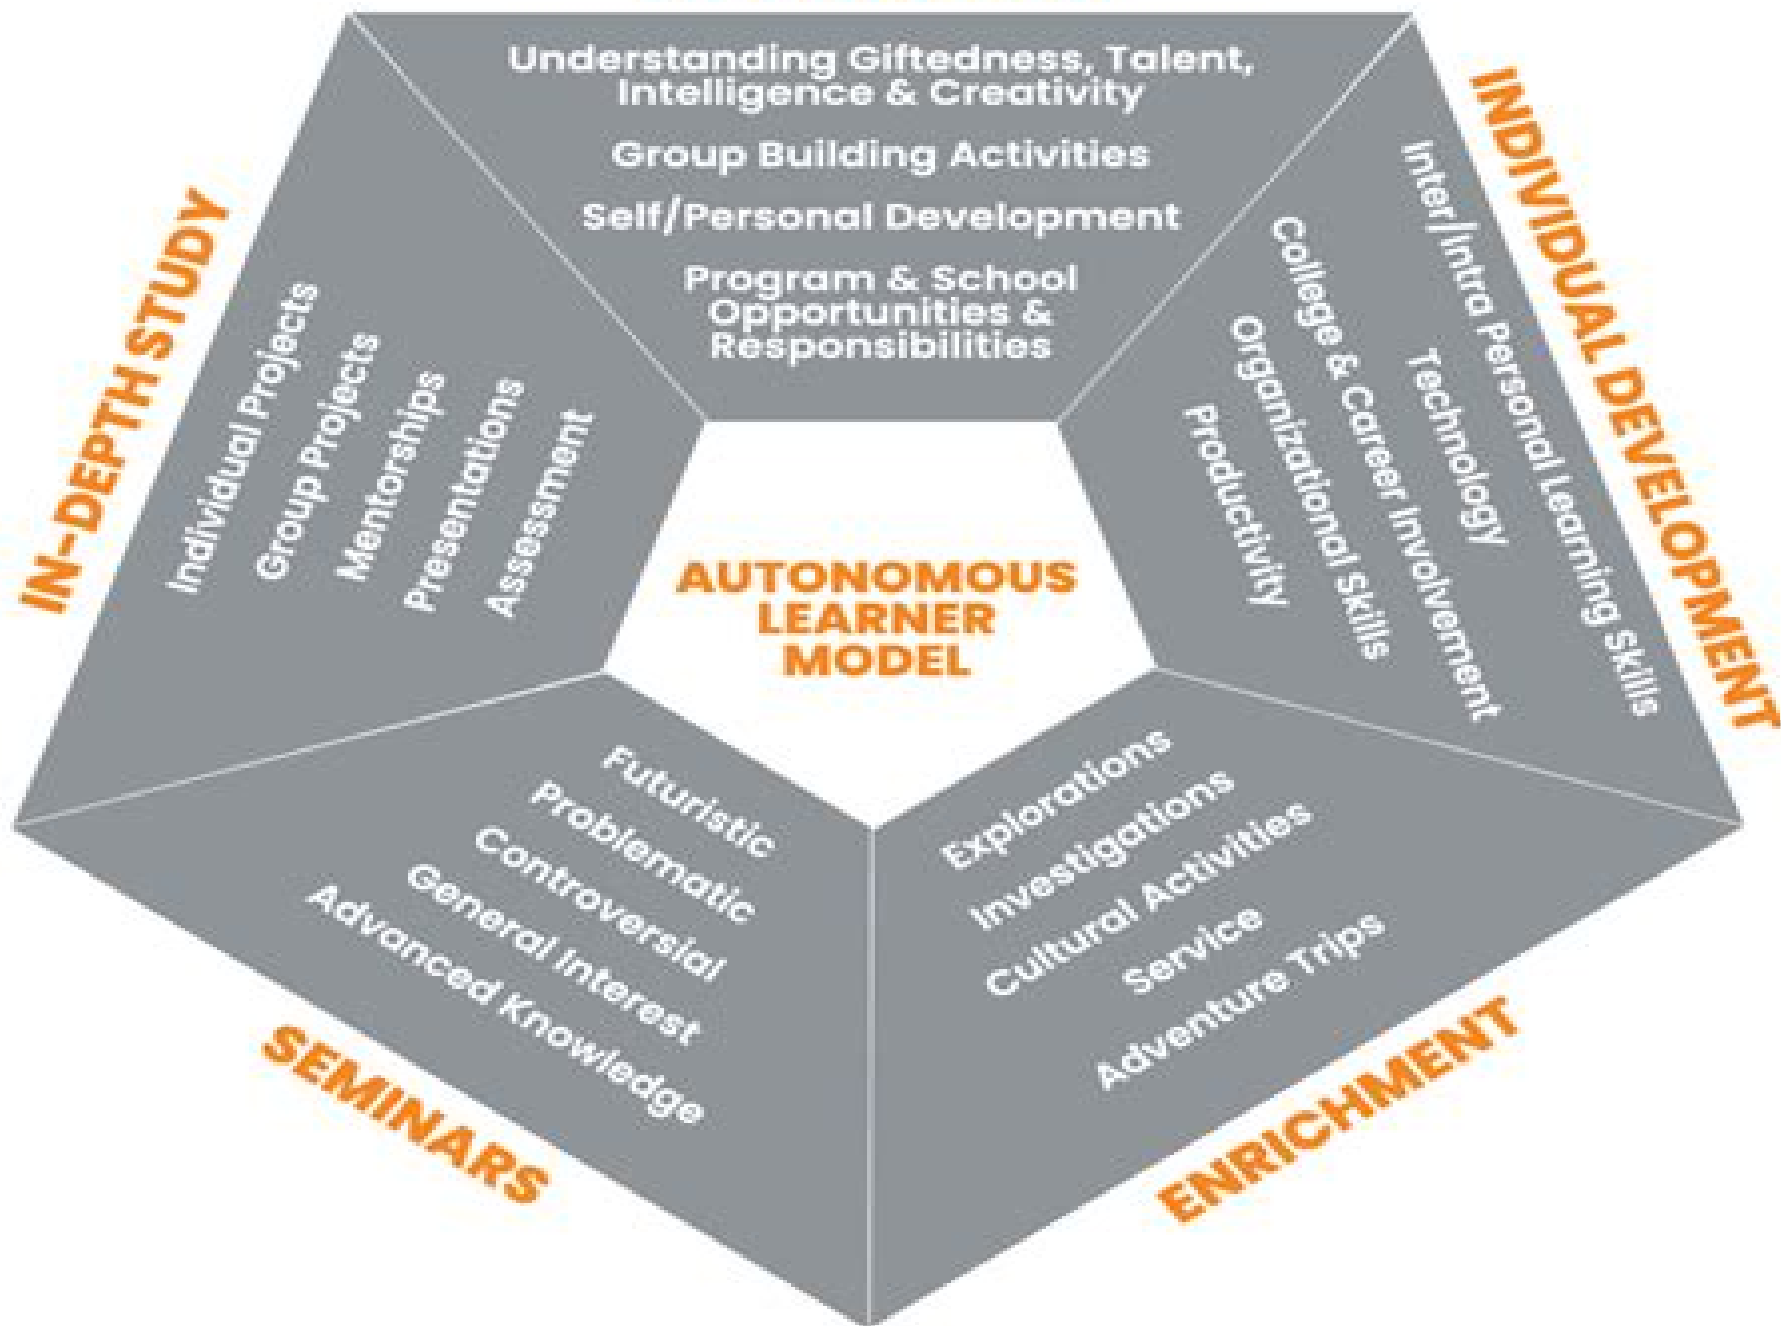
Understanding Giftedness, Talent, Intelligence & Creativity

Group Building Activities

Self/Personal Development

Program & School Opportunities & Responsibilities

INDIVIDUAL DEVELOPMENT

Inter/Intra Personal Learning Skills

Technology

College & Career Involvement

Organizational Skills

Productivity

IN-DEPTH STUDY

Individual Projects

Group Projects

Mentorships

Presentations

Assessment

AUTONOMOUS LEARNER MODEL

Futuristic

Problematic

Controversial

General Interest

Advanced Knowledge

SEMINARS

Explorations

Investigations

Cultural Activities

Service

Adventure Trips

ENRICHMENT